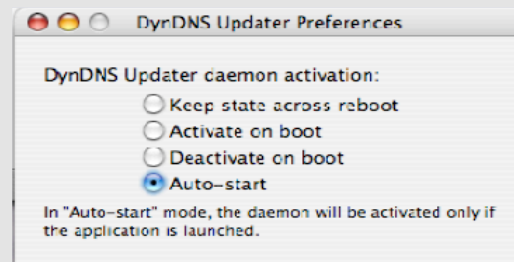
DynDNS Updater Preferences

DynDNS Updater daemon activation:

Keep state across reboot

Activate on boot

Deactivate on boot

Auto-start

In "Auto-start" mode, the daemon will be activated only if the application is launched.